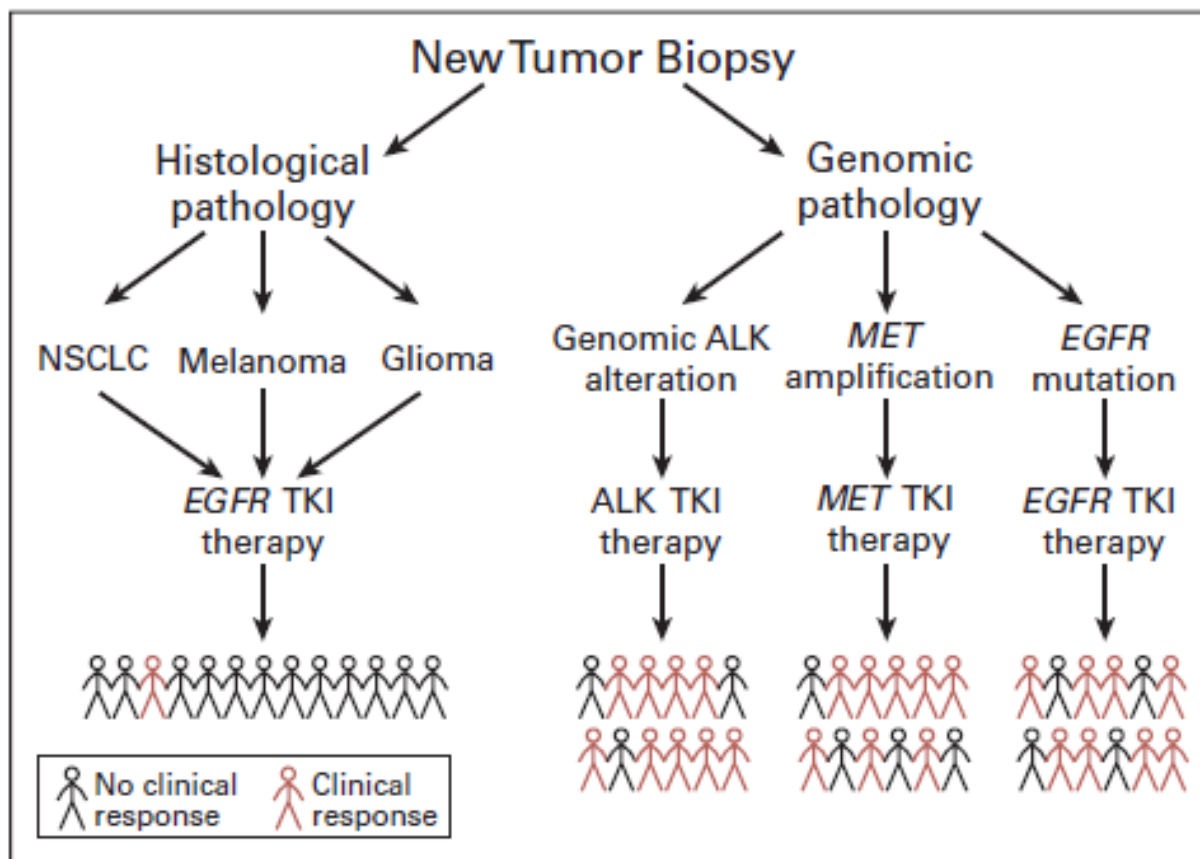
New Tumor Biopsy

Histological pathology

Genomic pathology

NSCLC

Melanoma

Glioma

Genomic ALK alteration

*MET* amplification

*EGFR* mutation

*EGFR* TKI therapy

ALK TKI therapy

*MET* TKI therapy

*EGFR* TKI therapy

No clinical response

Clinical response